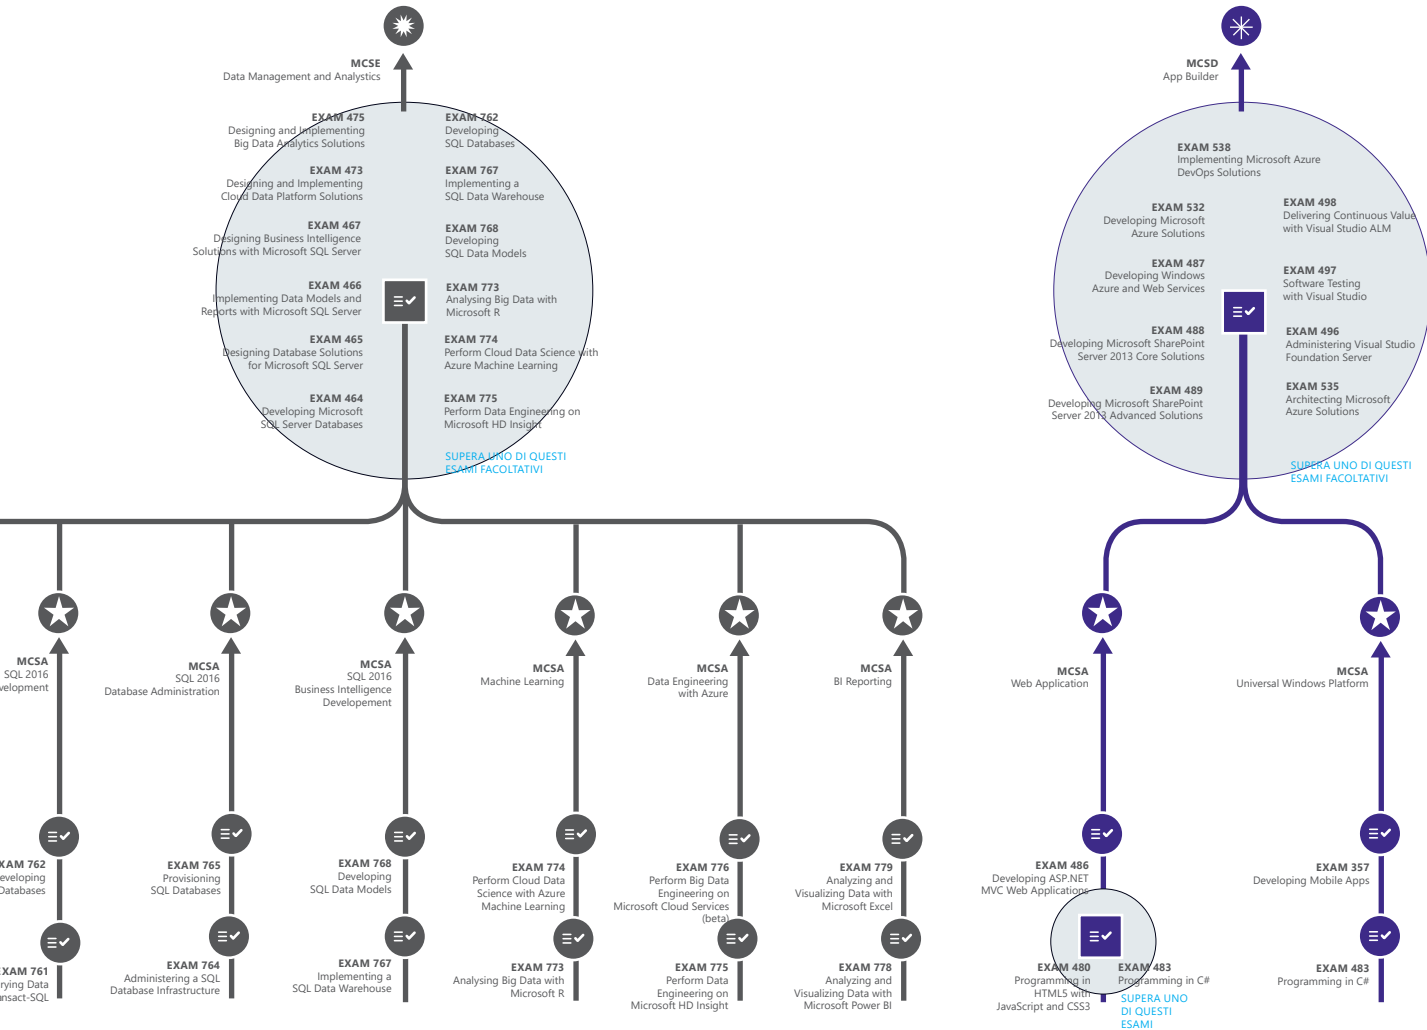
MCSE
Data Management and Analytics

EXAM 475
Designing and Implementing Big Data Analytics Solutions

EXAM 473
Designing and Implementing Cloud Data Platform Solutions

EXAM 467
Designing Business Intelligence Solutions with Microsoft SQL Server

EXAM 466
Implementing Data Models and Reports with Microsoft SQL Server

EXAM 465
Designing Database Solutions for Microsoft SQL Server

EXAM 464
Developing Microsoft SQL Server Databases

EXAM 762
Developing SQL Databases

EXAM 767
Implementing a SQL Data Warehouse

EXAM 768
Developing SQL Data Models

EXAM 773
Analysing Big Data with Microsoft R

EXAM 774
Perform Cloud Data Science with Azure Machine Learning

EXAM 775
Perform Data Engineering on Microsoft HD Insight

SUPERA UNO DI QUESTI ESAMI FACOLTATIVI

MCSD
App Builder

EXAM 538
Implementing Microsoft Azure DevOps Solutions

EXAM 532
Developing Microsoft Azure Solutions

EXAM 487
Developing Windows Azure and Web Services

EXAM 488
Developing Microsoft SharePoint Server 2013 Core Solutions

EXAM 489
Developing Microsoft SharePoint Server 2013 Advanced Solutions

EXAM 498
Delivering Continuous Value with Visual Studio ALM

EXAM 497
Software Testing with Visual Studio

EXAM 496
Administering Visual Studio Foundation Server

EXAM 535
Architecting Microsoft Azure Solutions

SUPERA UNO DI QUESTI ESAMI FACOLTATIVI

MCSA
SQL 2016
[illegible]evelopment

MCSA
SQL 2016
Database Administration

MCSA
SQL 2016
Business Intelligence Developement

MCSA
Machine Learning

MCSA
Data Engineering with Azure

MCSA
BI Reporting

MCSA
Web Application

MCSA
Universal Windows Platform

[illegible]XAM 762
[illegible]eveloping
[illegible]Databases

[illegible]XAM 761
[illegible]rying Data
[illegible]nsact-SQL

EXAM 765
Provisioning SQL Databases

EXAM 764
Administering a SQL Database Infrastructure

EXAM 768
Developing SQL Data Models

EXAM 767
Implementing a SQL Data Warehouse

EXAM 774
Perform Cloud Data Science with Azure Machine Learning

EXAM 773
Analysing Big Data with Microsoft R

EXAM 776
Perform Big Data Engineering on Microsoft Cloud Services (beta)

EXAM 775
Perform Data Engineering on Microsoft HD Insight

EXAM 779
Analyzing and Visualizing Data with Microsoft Excel

EXAM 778
Analyzing and Visualizing Data with Microsoft Power BI

EXAM 486
Developing ASP.NET MVC Web Applications

EXAM 480
Programming in HTML5 with JavaScript and CSS3

EXAM 483
Programming in C#

SUPERA UNO DI QUESTI ESAMI

EXAM 357
Developing Mobile Apps

EXAM 483
Programming in C#